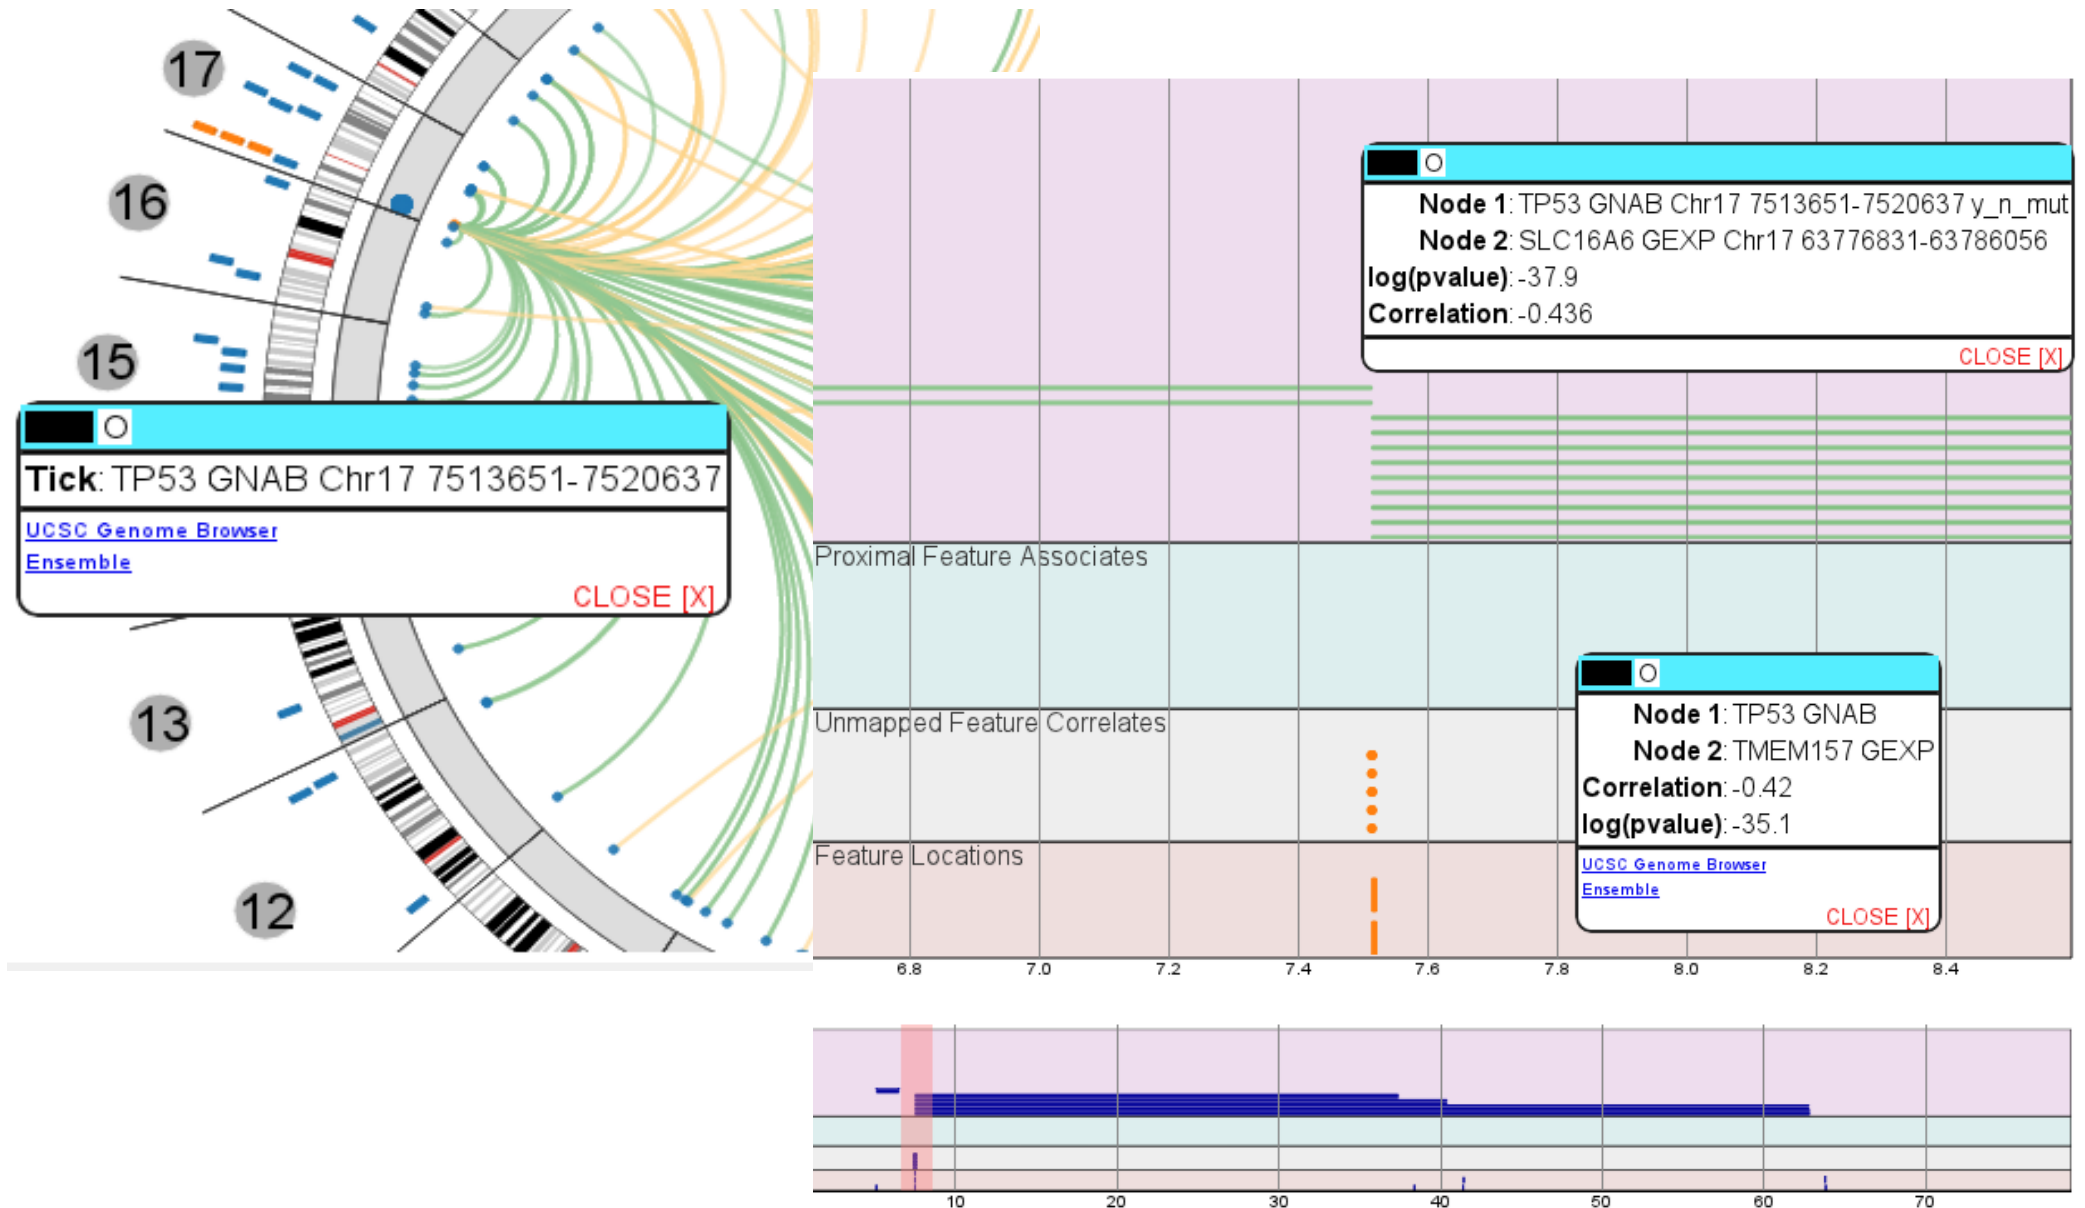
17

16

15

O

Tick: TP53 GNAB Chr17 7513651-7520637

UCSC Genome Browser
Ensemble

CLOSE [X]

13

12

O

Node 1: TP53 GNAB Chr17 7513651-7520637 y_n_mut
Node 2: SLC16A6 GEXP Chr17 63776831-63786056
log(pvalue): -37.9
Correlation: -0.436

CLOSE [X]

Proximal Feature Associates

Unmapped Feature Correlates

Feature Locations

O

Node 1: TP53 GNAB
Node 2: TMEM157 GEXP
Correlation: -0.42
log(pvalue): -35.1

UCSC Genome Browser
Ensemble

CLOSE [X]

6.8 7.0 7.2 7.4 7.6 7.8 8.0 8.2 8.4

10 20 30 40 50 60 70